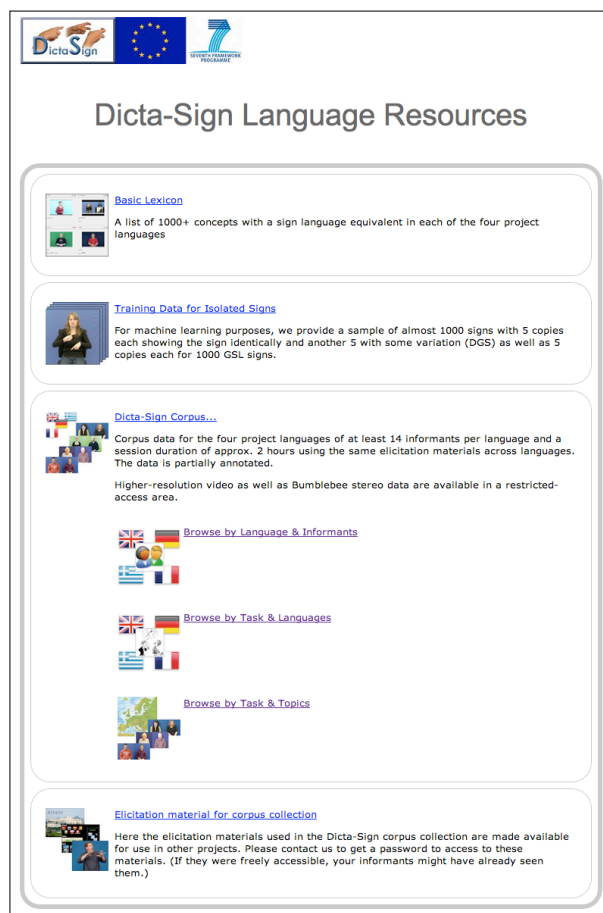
DictaSign

SEVENTH FRAMEWORK PROGRAMME

Dicta-Sign Language Resources

Basic Lexicon

A list of 1000+ concepts with a sign language equivalent in each of the four project languages

Training Data for Isolated Signs

For machine learning purposes, we provide a sample of almost 1000 signs with 5 copies each showing the sign identically and another 5 with some variation (DGS) as well as 5 copies each for 1000 GSL signs.

Dicta-Sign Corpus...

Corpus data for the four project languages of at least 14 informants per language and a session duration of approx. 2 hours using the same elicitation materials across languages. The data is partially annotated.

Higher-resolution video as well as Bumblebee stereo data are available in a restricted-access area.

Browse by Language & Informants

Browse by Task & Languages

Browse by Task & Topics

Elicitation material for corpus collection

Here the elicitation materials used in the Dicta-Sign corpus collection are made available for use in other projects. Please contact us to get a password to access to these materials. (If they were freely accessible, your informants might have already seen them.)